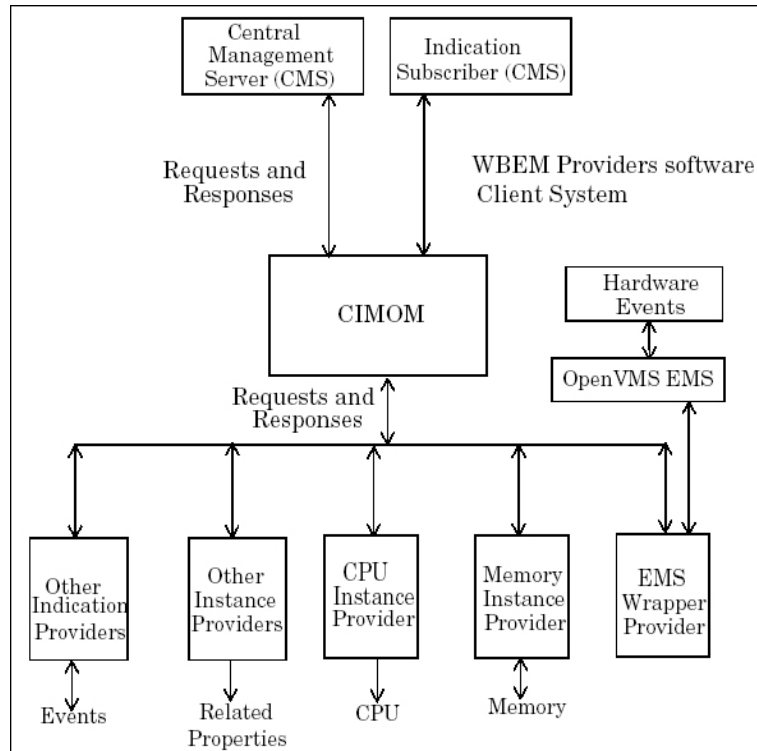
Central Management Server (CMS)

Indication Subscriber (CMS)

Requests and Responses

WBEM Providers software Client System

CIMOM

Hardware Events

OpenVMS EMS

Requests and Responses

Other Indication Providers

Other Instance Providers

CPU Instance Provider

Memory Instance Provider

EMS Wrapper Provider

Events

Related Properties

CPU

Memory